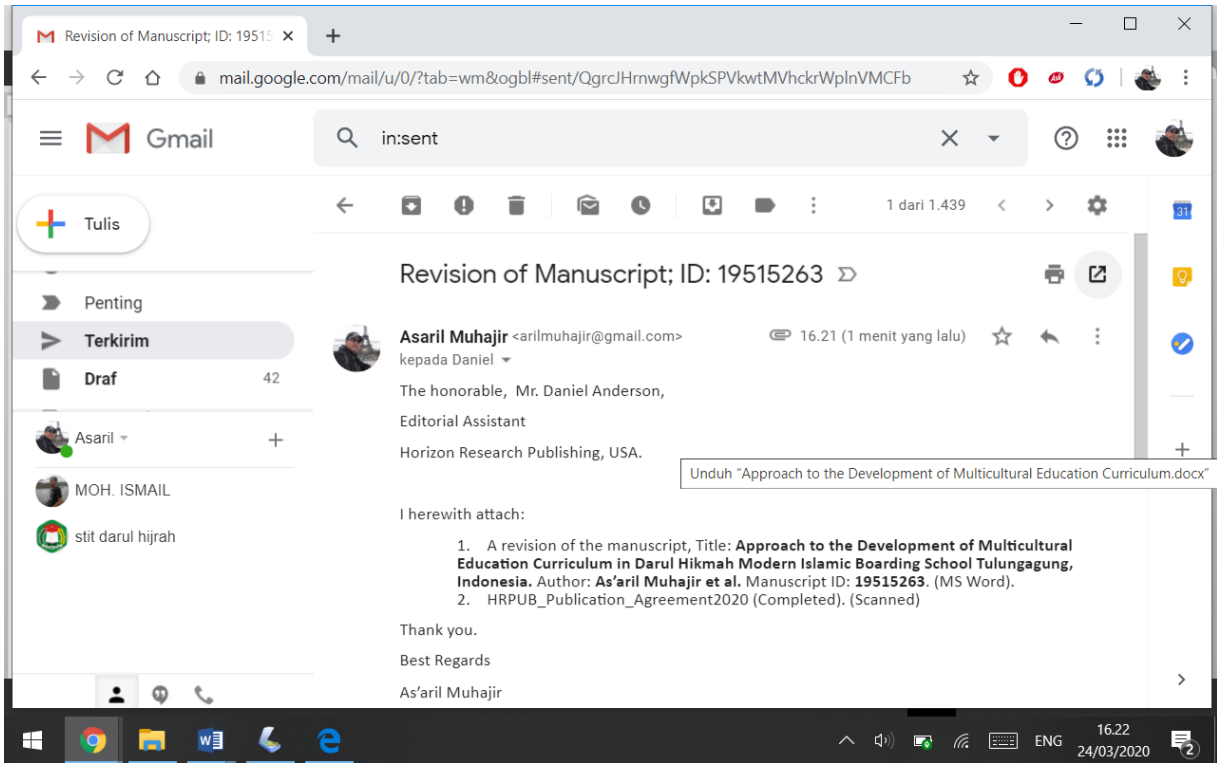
Revision of Manuscript; ID: 19515

mail.google.com/mail/u/0/?tab=wm&ogbl#sent/QgrcJHrnwgfWpkSPVkwtMVhckrWplnVMCFb

Gmail

in:sent

Tulis

Penting

Terkirim

Draf 42

Asaril

MOH. ISMAIL

stit darul hijrah

1 dari 1.439

Revision of Manuscript; ID: 19515263

Asaril Muhajir <arilmuhajir@gmail.com>

16.21 (1 menit yang lalu)

kepada Daniel

The honorable, Mr. Daniel Anderson,

Editorial Assistant

Horizon Research Publishing, USA.

Unduh "Approach to the Development of Multicultural Education Curriculum.docx"

I herewith attach:

1. A revision of the manuscript, Title: **Approach to the Development of Multicultural Education Curriculum in Darul Hikmah Modern Islamic Boarding School Tulungagung, Indonesia.** Author: **As'aril Muhajir et al.** Manuscript ID: **19515263**. (MS Word).
2. HRPUB_Publication_Agreement2020 (Completed). (Scanned)

Thank you.

Best Regards

As'aril Muhajir

ENG 16.22 24/03/2020